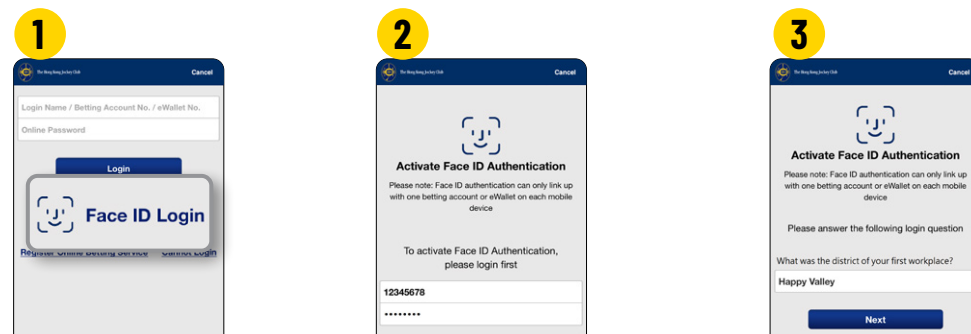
1

The Hong Kong Jockey Club

Cancel

Login Name / Betting Account No. / eWallet No.

Online Password

Login

Face ID Login

Register Online Betting Service

Cannot Login

2

The Hong Kong Jockey Club

Cancel

Activate Face ID Authentication

Please note: Face ID authentication can only link up with one betting account or eWallet on each mobile device

To activate Face ID Authentication, please login first

12345678

••••••••

3

The Hong Kong Jockey Club

Cancel

Activate Face ID Authentication

Please note: Face ID authentication can only link up with one betting account or eWallet on each mobile device

Please answer the following login question

What was the district of your first workplace?

Happy Valley

Next